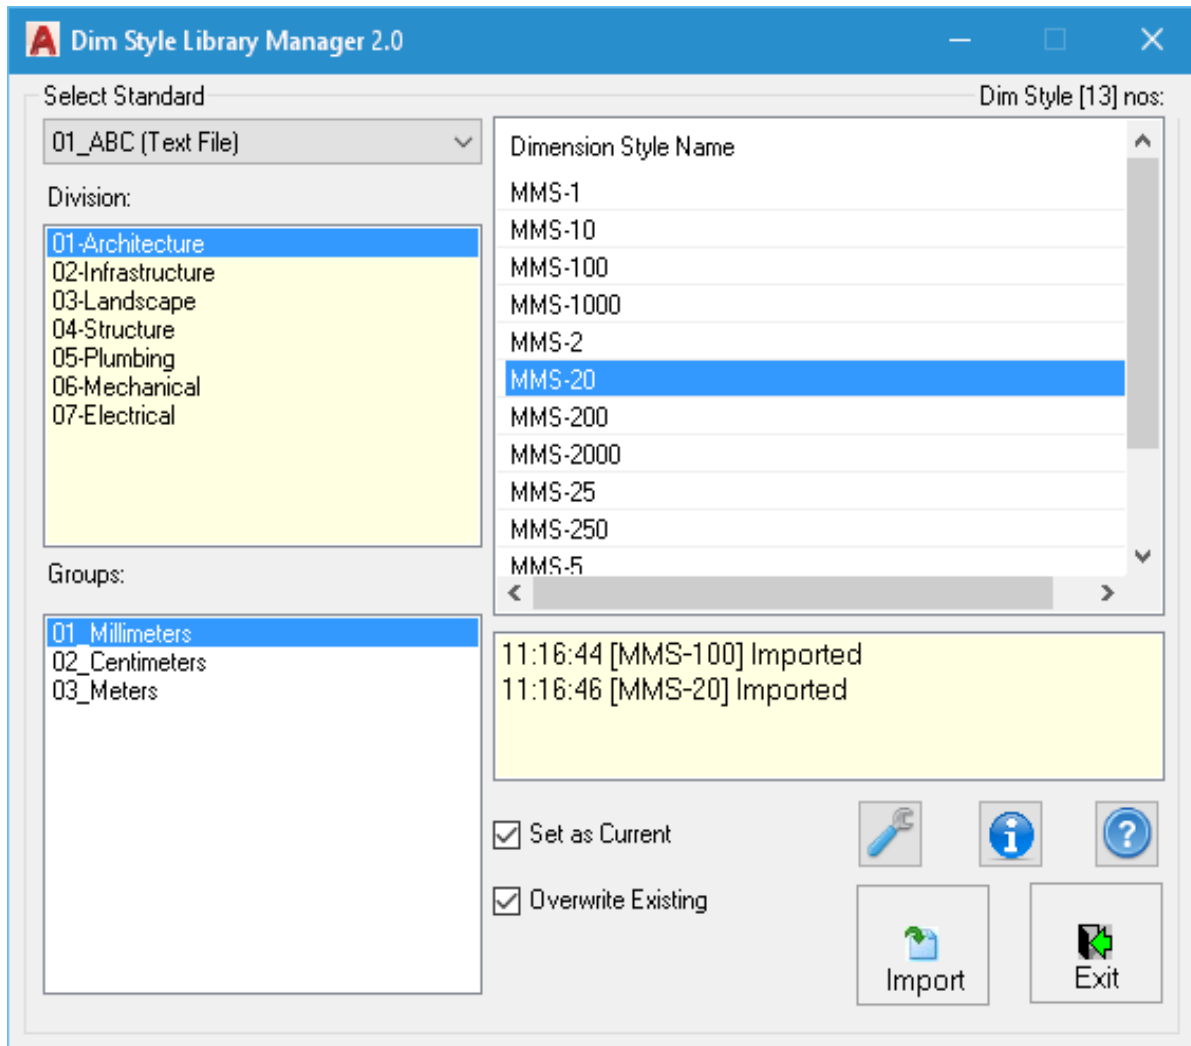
Dim Style Library Manager 2.0

Select Standard

Dim Style [13] nos:

01_ABC (Text File)

Division:

01-Architecture
02-Infrastructure
03-Landscape
04-Structure
05-Plumbing
06-Mechanical
07-Electrical

Groups:

01_Millimeters
02_Centimeters
03_Meters

Dimension Style Name
MMS-1
MMS-10
MMS-100
MMS-1000
MMS-2
MMS-20
MMS-200
MMS-2000
MMS-25
MMS-250
MMS-5

11:16:44 [MMS-100] Imported
11:16:46 [MMS-20] Imported

Set as Current

Overwrite Existing

Import

Exit